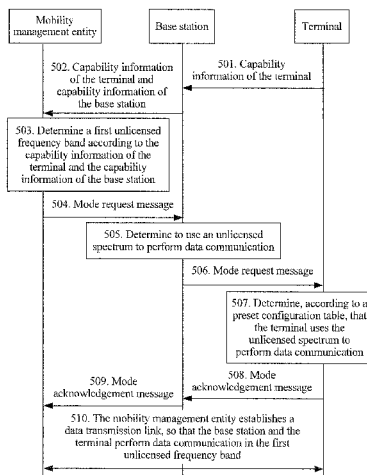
Mobility management entity

Base station

Terminal

501. Capability information of the terminal

502. Capability information of the terminal and capability information of the base station

503. Determine a first unlicensed frequency band according to the capability information of the terminal and the capability information of the base station

504. Mode request message

505. Determine to use an unlicensed spectrum to perform data communication

506. Mode request message

507. Determine, according to a preset configuration table, that the terminal uses the unlicensed spectrum to perform data communication

508. Mode acknowledgement message

509. Mode acknowledgement message

510. The mobility management entity establishes a data transmission link, so that the base station and the terminal perform data communication in the first unlicensed frequency band